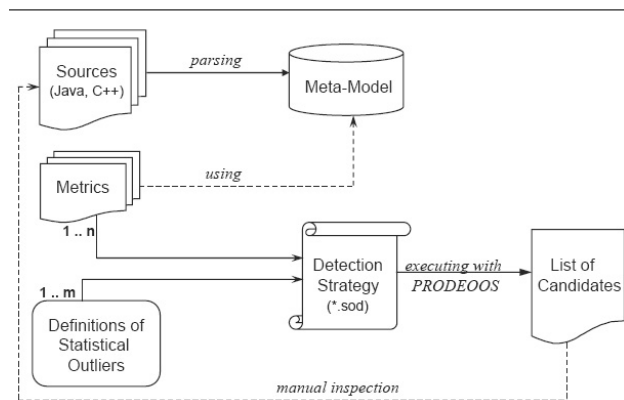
Sources (Java, C++)

parsing

Meta-Model

Metrics

using

1 .. n

1 .. m

Detection Strategy (*.sod)

executing with PRODEOOS

List of Candidates

Definitions of Statistical Outliers

manual inspection